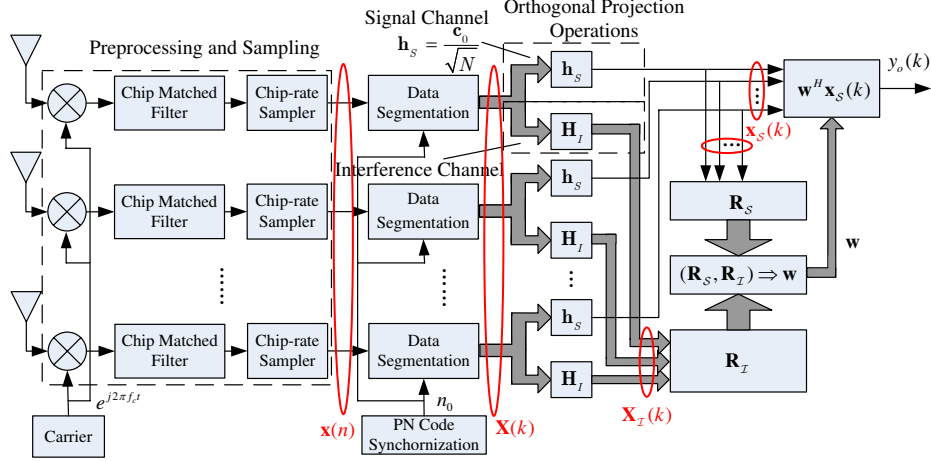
Signal Channel

Orthogonal Projection Operations

$\mathbf{h}_S = \frac{\mathbf{c}_0}{\sqrt{N}}$

Preprocessing and Sampling

Chip Matched Filter

Chip-rate Sampler

Data Segmentation

$\mathbf{h}_S$

$\mathbf{H}_I$

$y_o(k)$

$\mathbf{w}^H \mathbf{x}_S(k)$

$\mathbf{x}_S(k)$

Interference Channel

Chip Matched Filter

Chip-rate Sampler

Data Segmentation

$\mathbf{h}_S$

$\mathbf{H}_I$

$\mathbf{R}_S$

$\mathbf{w}$

$(\mathbf{R}_S, \mathbf{R}_I) \Rightarrow \mathbf{w}$

Chip Matched Filter

Chip-rate Sampler

Data Segmentation

$\mathbf{h}_S$

$\mathbf{H}_I$

$\mathbf{R}_I$

$e^{j2\pi f_c t}$

$n_0$

Carrier

$\mathbf{x}(n)$

PN Code Synchronization

$\mathbf{X}(k)$

$\mathbf{X}_I(k)$